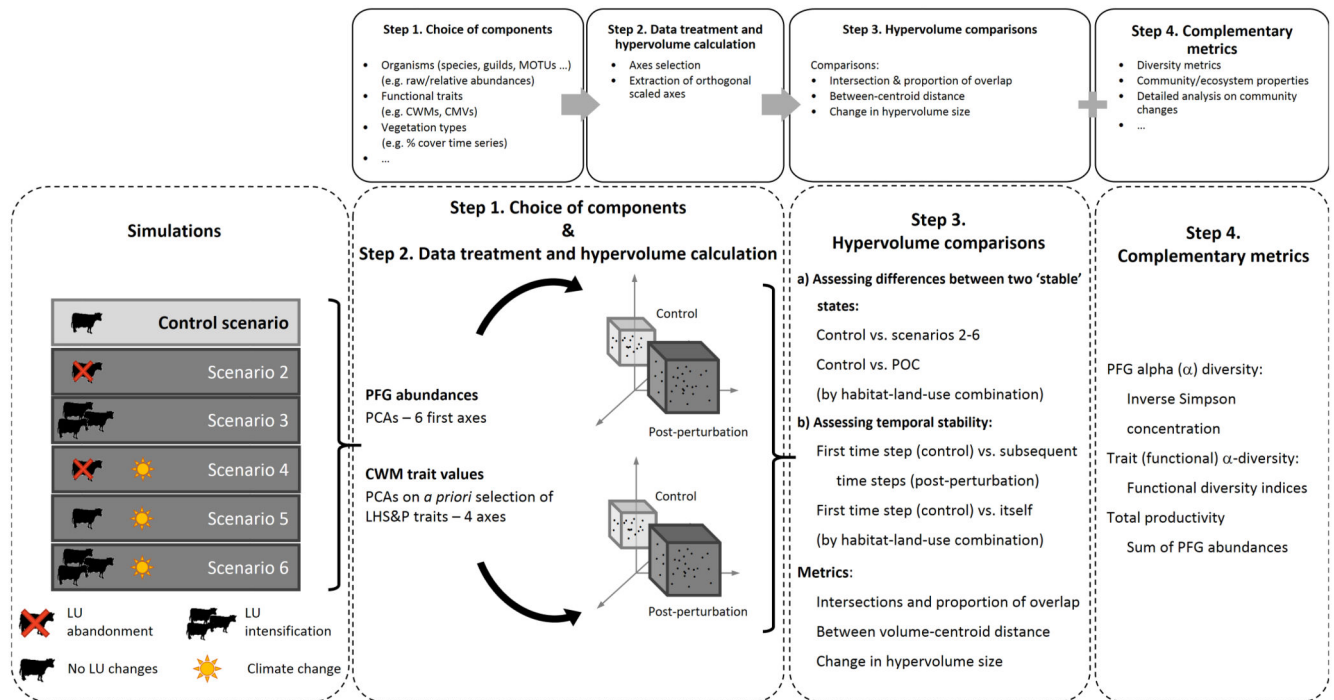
Step 1. Choice of components

- Organisms (species, guilds, MOTUs ...) (e.g. raw/relative abundances)
- Functional traits (e.g. CWMs, CMVs)
- Vegetation types (e.g. % cover time series)
- ...

Step 2. Data treatment and hypervolume calculation

- Axes selection
- Extraction of orthogonal scaled axes

Step 3. Hypervolume comparisons

Comparisons:
- Intersection & proportion of overlap
- Between-centroid distance
- Change in hypervolume size

Step 4. Complementary metrics

- Diversity metrics
- Community/ecosystem properties
- Detailed analysis on community changes
- ...

Simulations

Control scenario

Scenario 2

Scenario 3

Scenario 4

Scenario 5

Scenario 6

LU abandonment

LU intensification

No LU changes

Climate change

Step 1. Choice of components
&
Step 2. Data treatment and hypervolume calculation

PFG abundances
PCAs – 6 first axes

CWM trait values
PCAs on *a priori* selection of LHS&P traits – 4 axes

Control

Post-perturbation

Control

Post-perturbation

Step 3.
Hypervolume comparisons

a) Assessing differences between two 'stable' states:
Control vs. scenarios 2-6
Control vs. POC
(by habitat-land-use combination)
b) Assessing temporal stability:
First time step (control) vs. subsequent time steps (post-perturbation)
First time step (control) vs. itself
(by habitat-land-use combination)
Metrics:
Intersections and proportion of overlap
Between volume-centroid distance
Change in hypervolume size

Step 4.
Complementary metrics

PFG alpha ($\alpha$) diversity:
Inverse Simpson concentration
Trait (functional) $\alpha$-diversity:
Functional diversity indices
Total productivity
Sum of PFG abundances